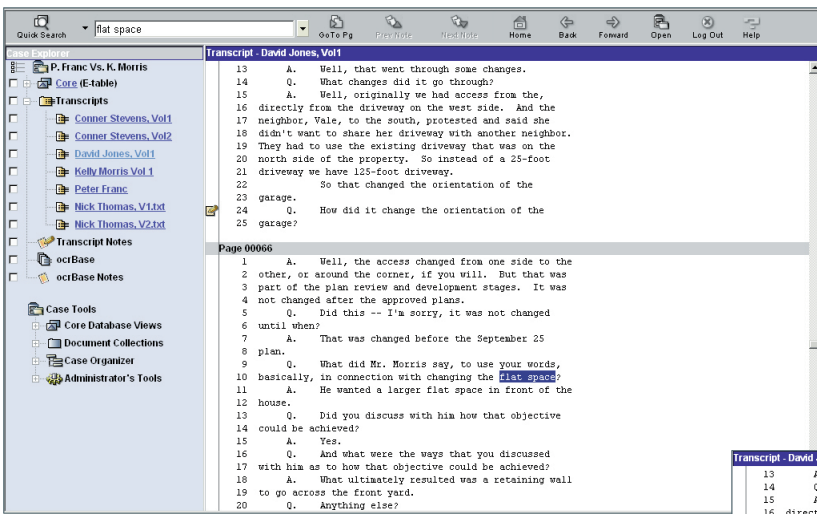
Quick Search flat space GoTo Pg Prev Note Next Note Home Back Forward Open Log Out Help

Case Explorer
P. Franc Vs. K. Morris
Core (E-table)
Transcripts
Conner Stevens, Vol1
Conner Stevens, Vol2
David Jones, Vol1
Kelly Morris Vol 1
Peter Franc
Nick Thomas, V1.txt
Nick Thomas, V2.txt
Transcript Notes
ocrBase
ocrBase Notes

Case Tools
Core Database Views
Document Collections
Case Organizer
Administrator's Tools

Transcript - David Jones, Vol1
13 A. Well, that went through some changes.
14 Q. What changes did it go through?
15 A. Well, originally we had access from the,
16 directly from the driveway on the west side. And the
17 neighbor, Vale, to the south, protested and said she
18 didn't want to share her driveway with another neighbor.
19 They had to use the existing driveway that was on the
20 north side of the property. So instead of a 25-foot
21 driveway we have 125-foot driveway.
22 So that changed the orientation of the
23 garage.
24 Q. How did it change the orientation of the
25 garage?

Page 00066
1 A. Well, the access changed from one side to the
2 other, or around the corner, if you will. But that was
3 part of the plan review and development stages. It was
4 not changed after the approved plans.
5 Q. Did this -- I'm sorry, it was not changed
6 until when?
7 A. That was changed before the September 25
8 plan.
9 Q. What did Mr. Morris say, to use your words,
10 basically, in connection with changing the flat space?
11 A. He wanted a larger flat space in front of the
12 house.
13 Q. Did you discuss with him how that objective
14 could be achieved?
15 A. Yes.
16 Q. And what were the ways that you discussed
17 with him as to how that objective could be achieved?
18 A. What ultimately resulted was a retaining wall
19 to go across the front yard.
20 Q. Anything else?

Transcript - David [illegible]
13 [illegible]
14 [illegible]
15 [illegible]
16 direct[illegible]